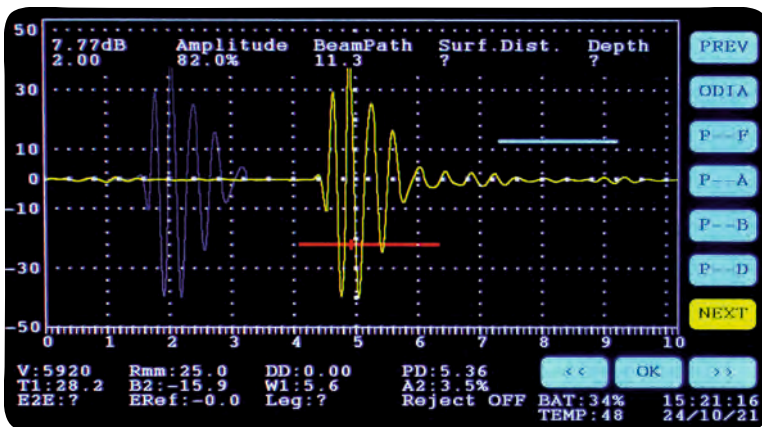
50
7.77dB
2.00
Amplitude
82.0%
BeamPath
11.3
Surf.Dist.
?
Depth
?
PREV
30
ODIA
10
P--F
0
P--A
-10
P--B
-30
P--D
NEXT
-50
0 1 2 3 4 5 6 7 8 9 10
V:5920
T1:28.2
E2E:?
Rmm:25.0
B2:-15.9
ERef:-0.0
DD:0.00
W1:5.6
Leg:?
PD:5.36
A2:3.5%
Reject OFF
<<
OK
>>
BAT:34%
TEMP:48
15:21:16
24/10/21